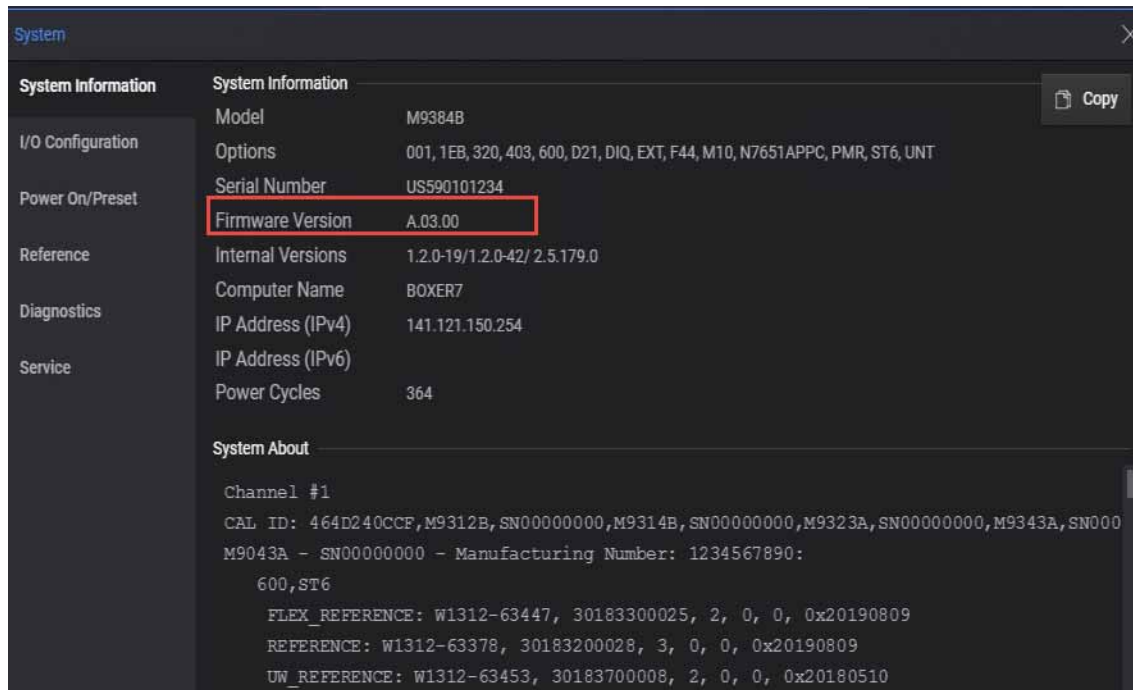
System

System Information

I/O Configuration

Power On/Preset

Reference

Diagnostics

Service

System Information

Copy

| | |
|---|---|
| Model | M9384B |
| Options | 001, 1EB, 320, 403, 600, D21, DIQ, EXT, F44, M10, N7651APPC, PMR, ST6, UNT |
| Serial Number | US590101234 |
| Firmware Version | A.03.00 |
| Internal Versions | 1.2.0-19/1.2.0-42/ 2.5.179.0 |
| Computer Name | BOXER7 |
| IP Address (IPv4) | 141.121.150.254 |
| IP Address (IPv6) | |
| Power Cycles | 364 |

System About

Channel #1
CAL ID: 464D240CCF,M9312B,SN00000000,M9314B,SN00000000,M9323A,SN00000000,M9343A,SN000
M9043A - SN00000000 - Manufacturing Number: 1234567890:
600,ST6
FLEX_REFERENCE: W1312-63447, 30183300025, 2, 0, 0, 0x20190809
REFERENCE: W1312-63378, 30183200028, 3, 0, 0, 0x20190809
UW_REFERENCE: W1312-63453, 30183700008, 2, 0, 0, 0x20180510